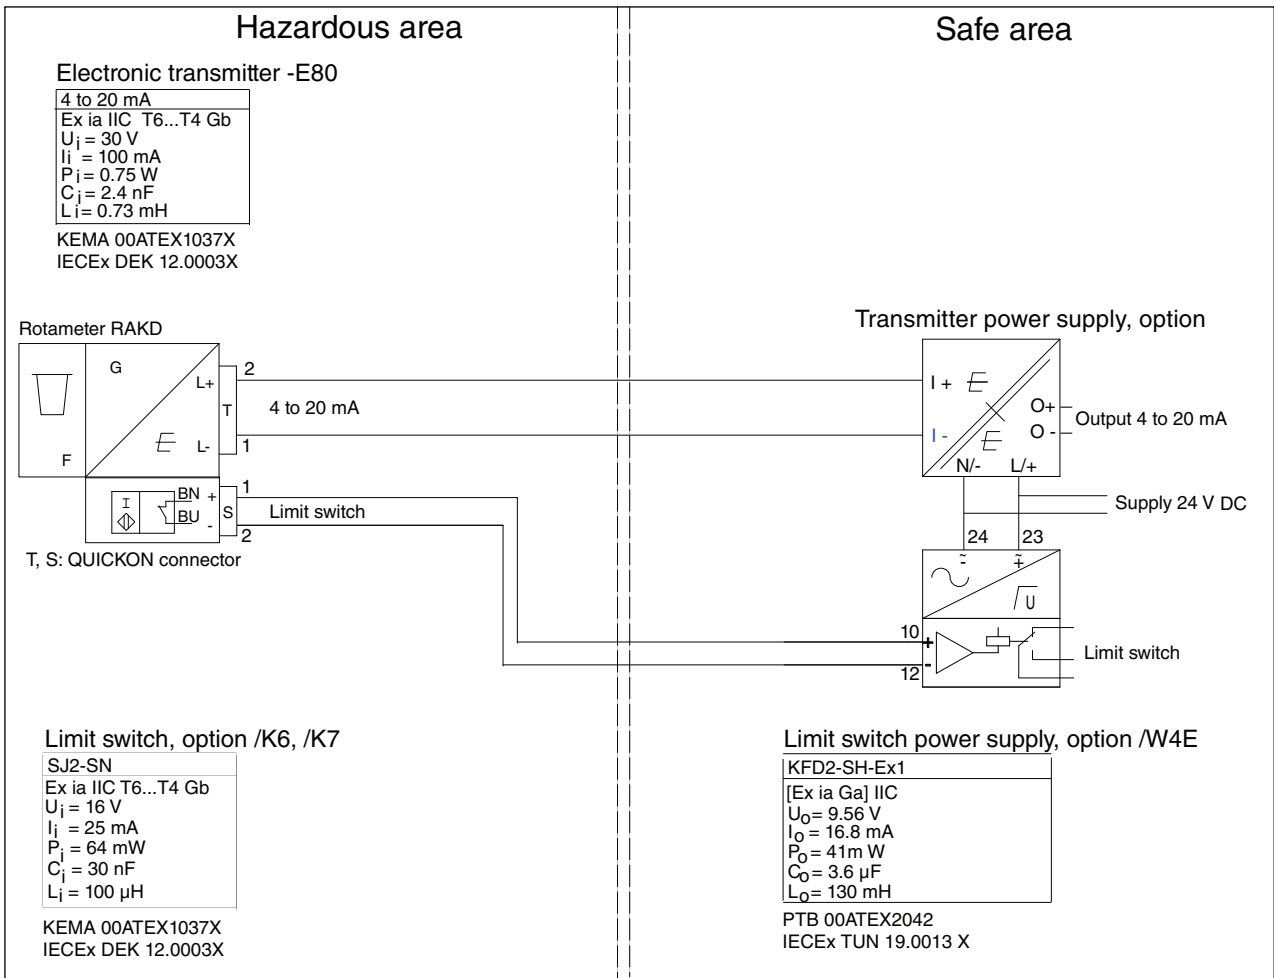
Hazardous area

Safe area

Electronic transmitter -E80

4 to 20 mA

Ex ia IIC T6...T4 Gb
$U_i$ = 30 V
$I_i$ = 100 mA
$P_i$ = 0.75 W
$C_i$ = 2.4 nF
$L_i$ = 0.73 mH

KEMA 00ATEX1037X
IECEx DEK 12.0003X

Rotameter RAKD

G

L+

T

L-

F

2

4 to 20 mA

1

BN +

BU -

S

1

Limit switch

2

T, S: QUICKON connector

Transmitter power supply, option

I +

I -

O+

O -

Output 4 to 20 mA

N/-

L/+

Supply 24 V DC

24

23

U

10

12

Limit switch

Limit switch, option /K6, /K7

SJ2-SN

Ex ia IIC T6...T4 Gb
$U_i$ = 16 V
$I_i$ = 25 mA
$P_i$ = 64 mW
$C_i$ = 30 nF
$L_i$ = 100 µH

KEMA 00ATEX1037X
IECEx DEK 12.0003X

Limit switch power supply, option /W4E

KFD2-SH-Ex1

[Ex ia Ga] IIC
$U_o$= 9.56 V
$I_o$ = 16.8 mA
$P_o$ = 41m W
$C_o$ = 3.6 µF
$L_o$ = 130 mH

PTB 00ATEX2042
IECEx TUN 19.0013 X